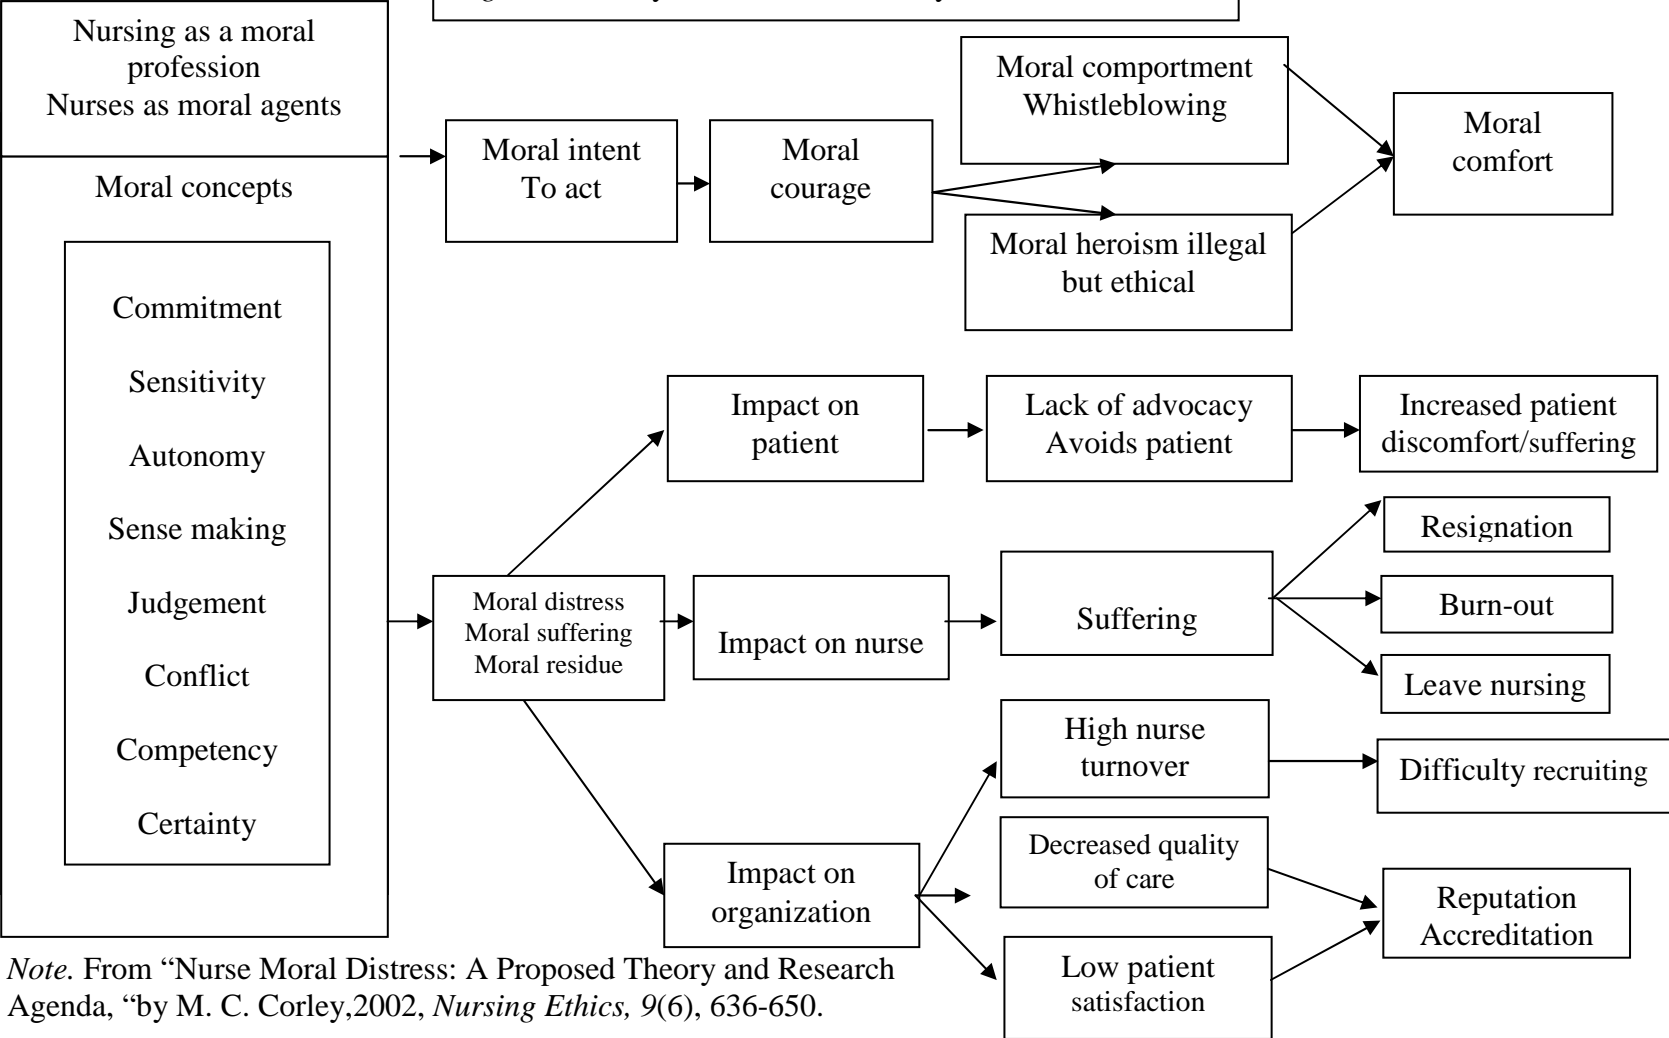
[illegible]

Nursing as a moral profession
Nurses as moral agents

Moral concepts

Commitment

Sensitivity

Autonomy

Sense making

Judgement

Conflict

Competency

Certainty

Moral intent
To act

Moral courage

Moral comportment
Whistleblowing

Moral heroism illegal but ethical

Moral comfort

Moral distress
Moral suffering
Moral residue

Impact on patient

Lack of advocacy
Avoids patient

Increased patient discomfort/suffering

Impact on nurse

Suffering

Resignation

Burn-out

Leave nursing

Impact on organization

High nurse turnover

Difficulty recruiting

Decreased quality of care

Low patient satisfaction

Reputation
Accreditation

*Note.* From "Nurse Moral Distress: A Proposed Theory and Research Agenda, "by M. C. Corley,2002, *Nursing Ethics, 9*(6), 636-650.